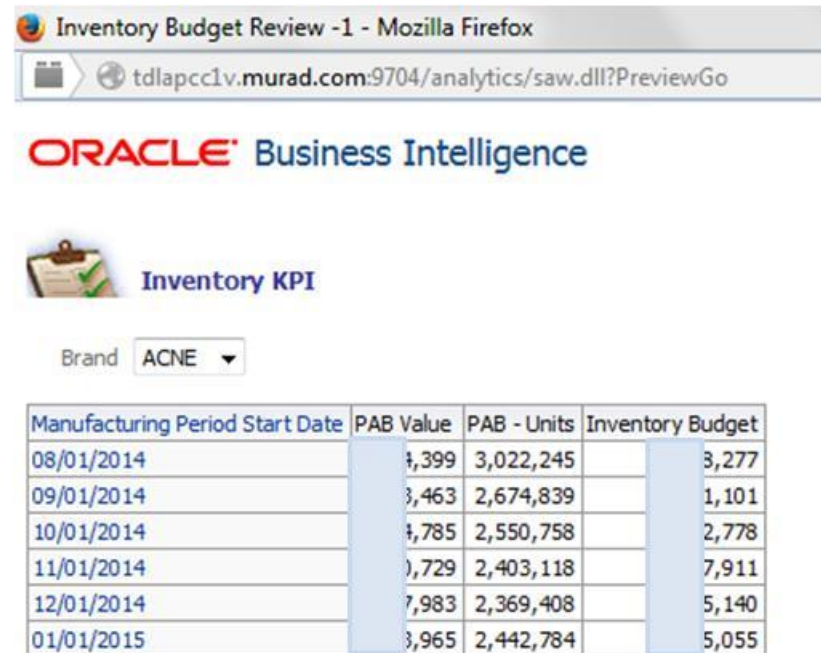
Inventory Budget Review -1 - Mozilla Firefox

tdlapcc1v.murad.com:9704/analytics/saw.dll?PreviewGo

ORACLE Business Intelligence

Inventory KPI

Brand ACNE

| Manufacturing Period Start Date | PAB Value | PAB - Units | Inventory Budget |
|---|---|---|---|
| 08/01/2014 | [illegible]4,399 | 3,022,245 | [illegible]3,277 |
| 09/01/2014 | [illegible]3,463 | 2,674,839 | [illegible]1,101 |
| 10/01/2014 | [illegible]4,785 | 2,550,758 | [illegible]2,778 |
| 11/01/2014 | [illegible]),729 | 2,403,118 | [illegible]7,911 |
| 12/01/2014 | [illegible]7,983 | 2,369,408 | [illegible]5,140 |
| 01/01/2015 | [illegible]3,965 | 2,442,784 | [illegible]5,055 |